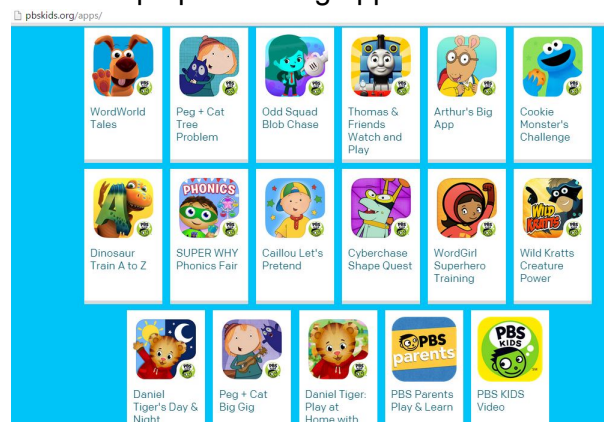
pbskids.org/apps/

WordWorld Tales

Peg + Cat Tree Problem

Odd Squad Blob Chase

Thomas & Friends Watch and Play

Arthur's Big App

Cookie Monster's Challenge

PHONICS

Dinosaur Train A to Z

SUPER WHY Phonics Fair

Caillou Let's Pretend

Cyberchase Shape Quest

WordGirl Superhero Training

Wild Kratts

Wild Kratts Creature Power

Daniel Tiger's Day & Night

Peg + Cat Big Gig

Daniel Tiger: Play at Home with

PBS parents

PBS Parents Play & Learn

PBS KIDS

PBS KIDS Video